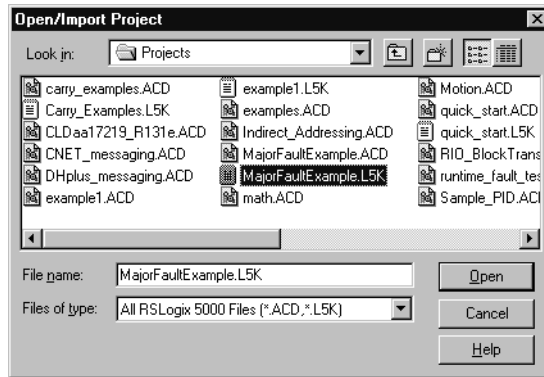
Open/Import Project

Look in: Projects

carry_examples.ACD
Carry_Examples.L5K
CLDaa17219_R131e.ACD
CNET_messaging.ACD
DHplus_messaging.ACD
example1.ACD

example1.L5K
examples.ACD
Indirect_Addressing.ACD
MajorFaultExample.ACD
MajorFaultExample.L5K
math.ACD

Motion.ACD
quick_start.ACD
quick_start.L5K
RIO_BlockTrans
runtime_fault_tes
Sample_PID.ACI

File name: MajorFaultExample.L5K

Files of type: All RSLogix 5000 Files (*.ACD,*.L5K)

Open

Cancel

Help